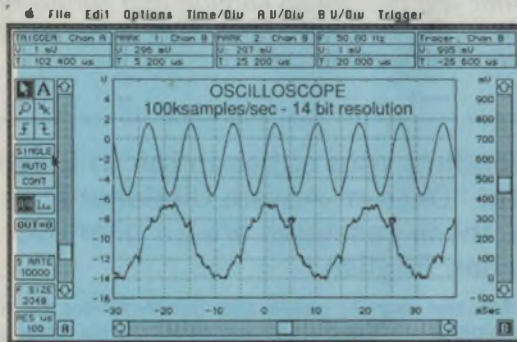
File Edit Options Time/Div A V/Div B V/Div Trigger

| TRIGGER : Chan A | MARK 1 : Chan B | MARK 2 : Chan B | F : 50.00 Hz | Tracer : Chan B |
|---|---|---|---|---|
| V : 1 mV | V : 296 mV | V : 297 mV | V : 1 mV | V : 995 mV |
| T : 102 400 us | T : 5 200 us | T : 25 200 us | T : 20 000 us | T : -25 600 us |

OSCILLOSCOPE
100ksamples/sec - 14 bit resolution

SINGLE
AUTO
CONT

OUT=0

S RATE 10000

F SIZE 2048

RES us 100

A

mV
900
800
700
600
500
400
300
200
100
0
-100

-4
-6
-8
-10
-12
-14
-16

-30 -20 -10 0 10 20 30

mSec

B